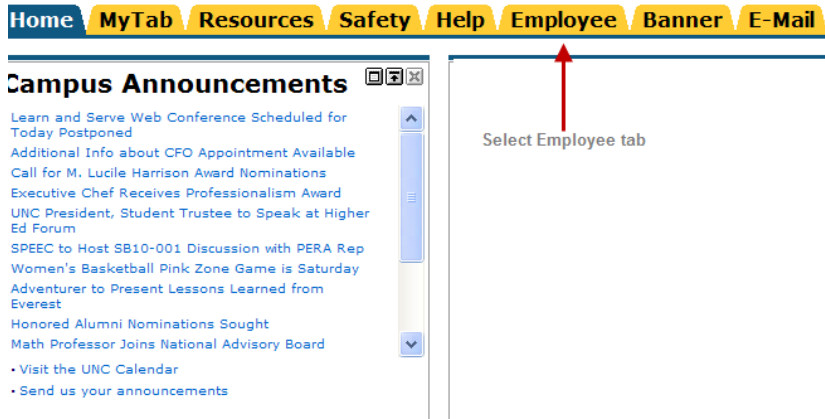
Home MyTab Resources Safety Help Employee Banner E-Mail

Campus Announcements

Learn and Serve Web Conference Scheduled for Today Postponed
Additional Info about CFO Appointment Available
Call for M. Lucile Harrison Award Nominations
Executive Chef Receives Professionalism Award
UNC President, Student Trustee to Speak at Higher Ed Forum
SPEEC to Host SB10-001 Discussion with PERA Rep
Women's Basketball Pink Zone Game is Saturday
Adventurer to Present Lessons Learned from Everest
Honored Alumni Nominations Sought
Math Professor Joins National Advisory Board

• Visit the UNC Calendar
• Send us your announcements

Select Employee tab